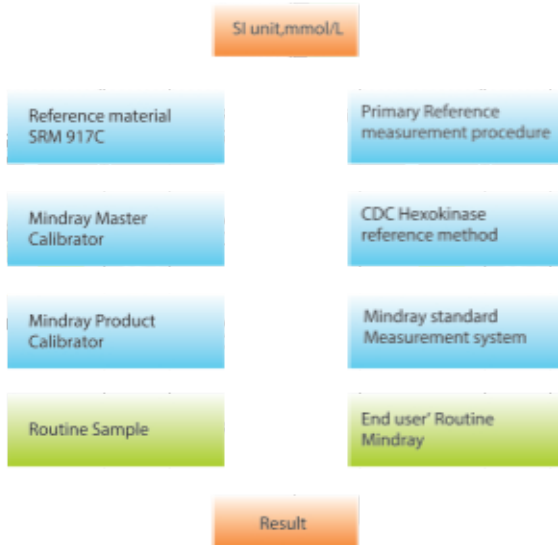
SI unit,mmol/L

Reference material SRM 917C

Primary Reference measurement procedure

Mindray Master Calibrator

CDC Hexokinase reference method

Mindray Product Calibrator

Mindray standard Measurement system

Routine Sample

End user' Routine Mindray

Result